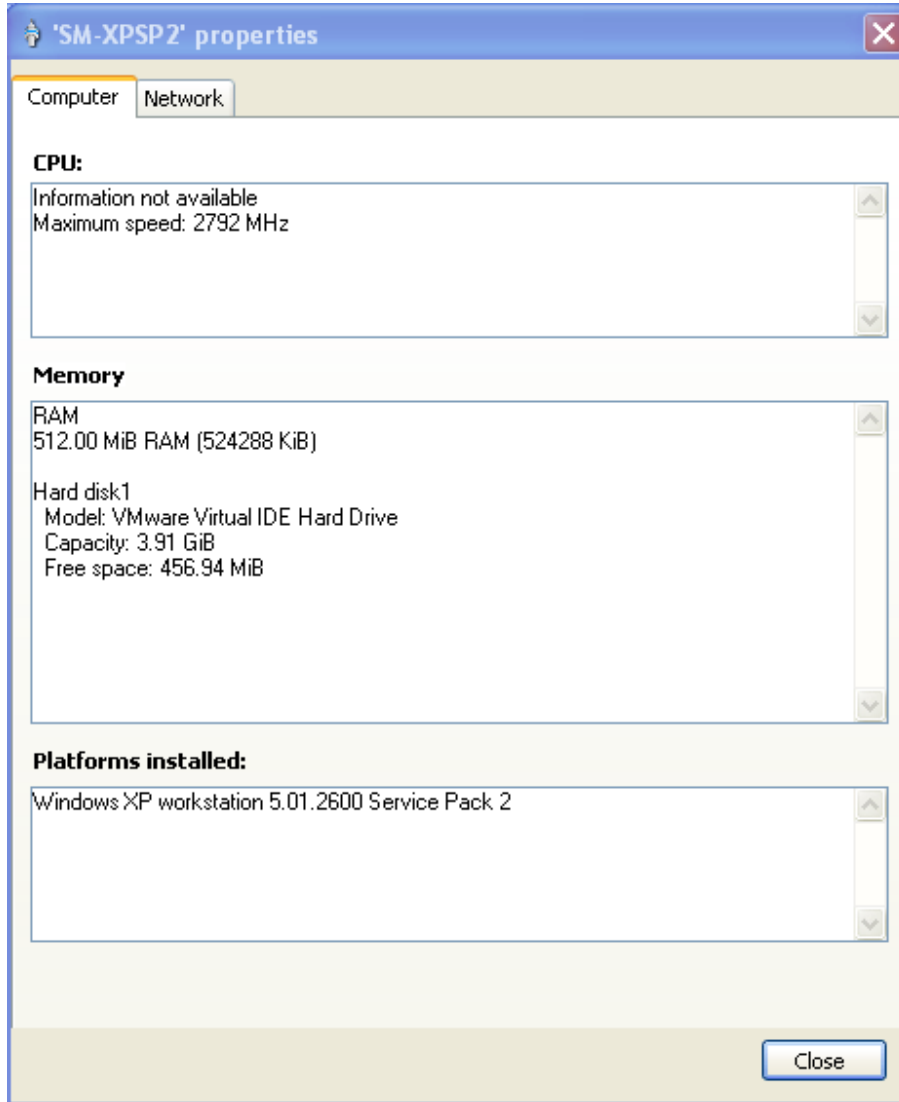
'SM-XPSP2' properties

Computer
Network

CPU:

Information not available
Maximum speed: 2792 MHz

Memory

RAM
512.00 MiB RAM (524288 KiB)

Hard disk1
Model: VMware Virtual IDE Hard Drive
Capacity: 3.91 GiB
Free space: 456.94 MiB

Platforms installed:

Windows XP workstation 5.01.2600 Service Pack 2

Close